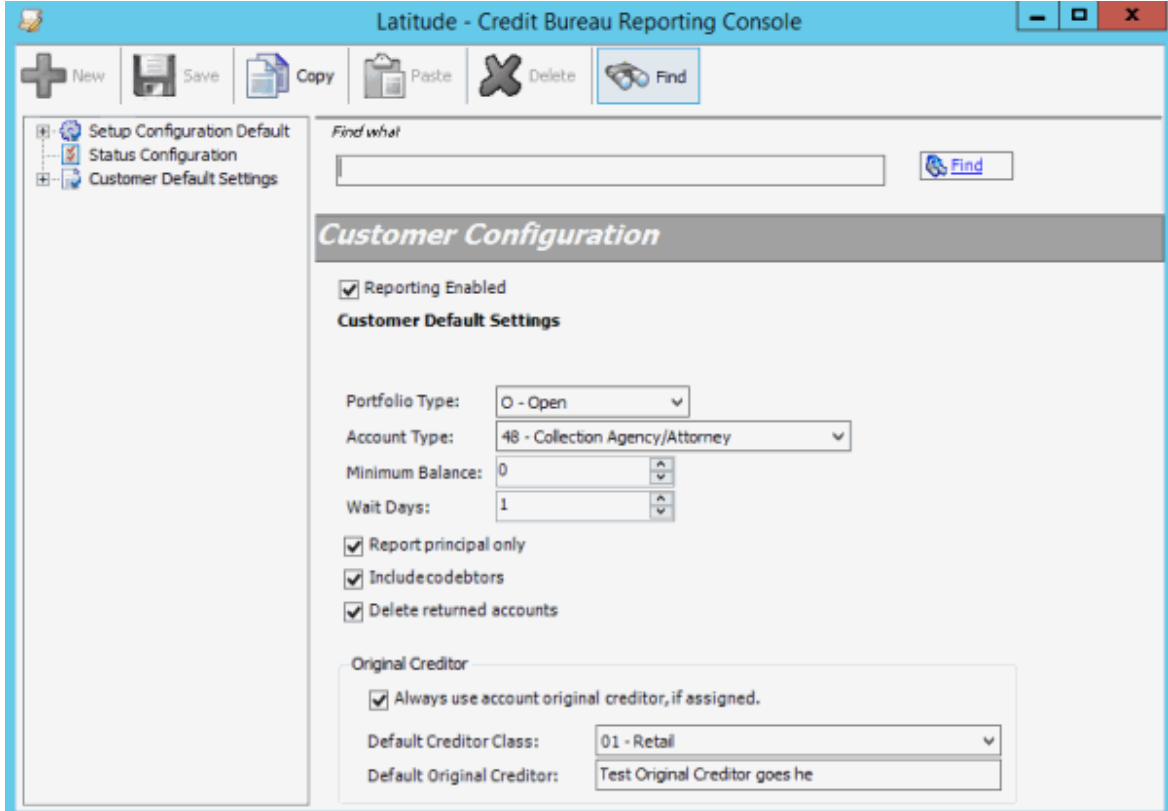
Latitude - Credit Bureau Reporting Console

New Save Copy Paste Delete Find

Setup Configuration Default
Status Configuration
Customer Default Settings

Find what

Find

Customer Configuration

Reporting Enabled

Customer Default Settings

Portfolio Type: O - Open
Account Type: 48 - Collection Agency/Attorney
Minimum Balance: 0
Wait Days: 1

Report principal only
Includecodebtors
Delete returned accounts

Original Creditor

Always use account original creditor, if assigned.

Default Creditor Class: 01 - Retail
Default Original Creditor: Test Original Creditor goes he